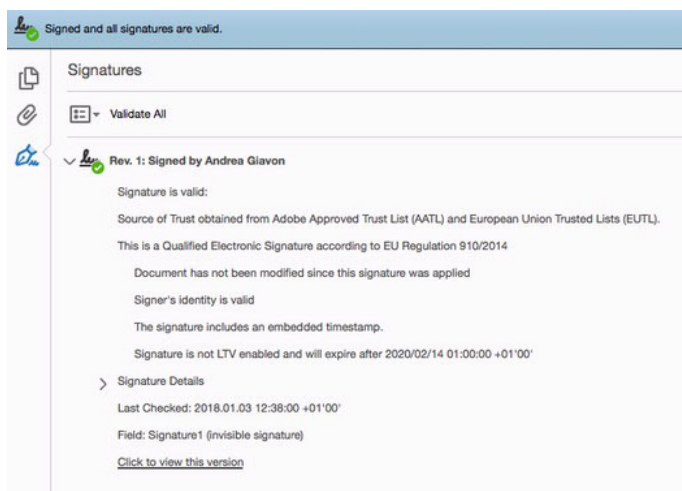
Signed and all signatures are valid.

Signatures

Validate All

Rev. 1: Signed by Andrea Giavon

Signature is valid:

Source of Trust obtained from Adobe Approved Trust List (AATL) and European Union Trusted Lists (EUTL).

This is a Qualified Electronic Signature according to EU Regulation 910/2014

Document has not been modified since this signature was applied

Signer's identity is valid

The signature includes an embedded timestamp.

Signature is not LTV enabled and will expire after 2020/02/14 01:00:00 +01'00'

Signature Details

Last Checked: 2018.01.03 12:38:00 +01'00'

Field: Signature1 (invisible signature)

Click to view this version